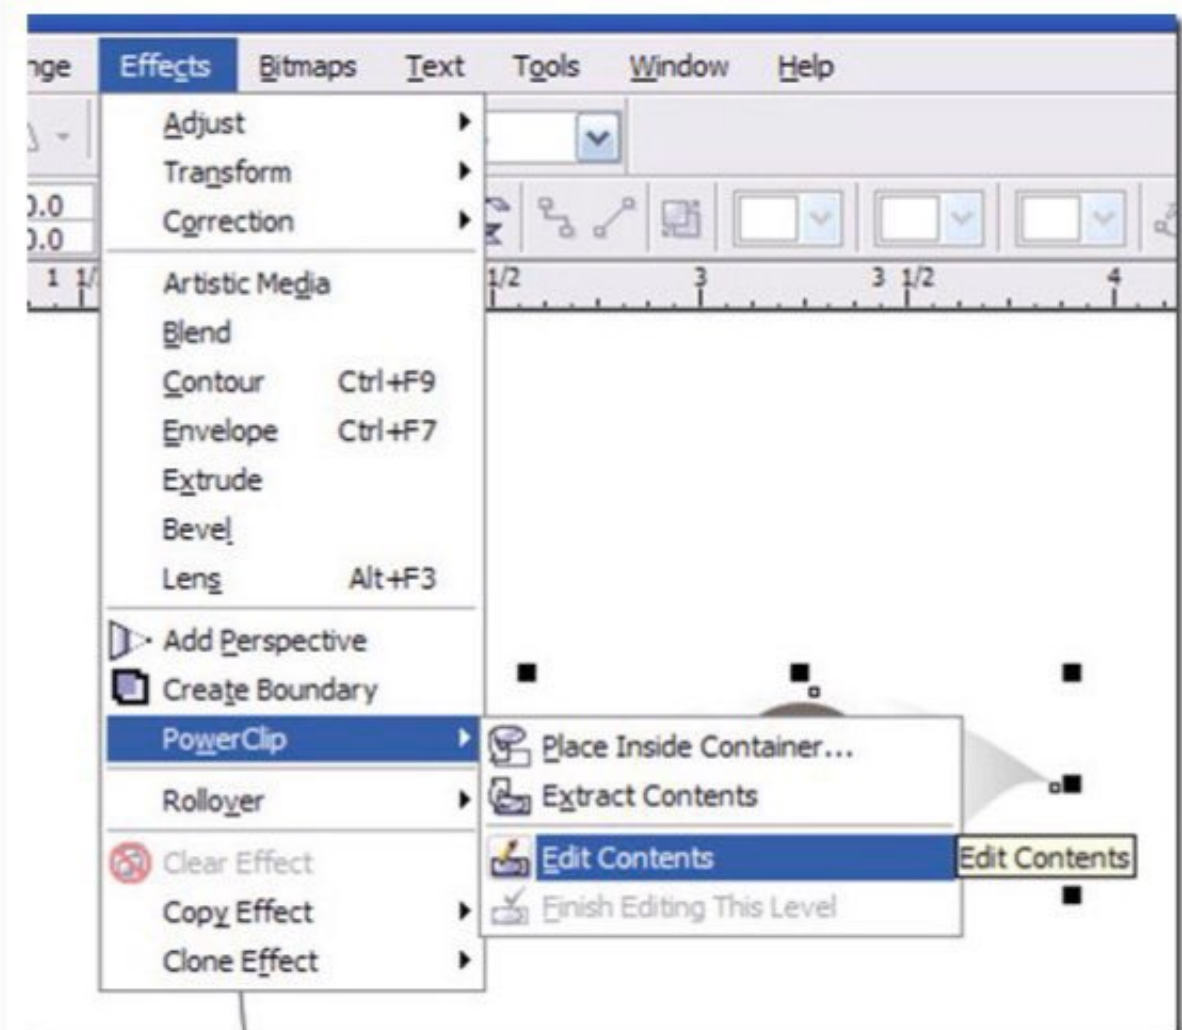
nge Effects Bitmaps Text Tools Window Help

.0
.0

1 1/ 1/2 3 3 1/2 4

Adjust
Transform
Correction
Artistic Media
Blend
Contour Ctrl+F9
Envelope Ctrl+F7
Extrude
Bevel
Lens Alt+F3
Add Perspective
Create Boundary
PowerClip
Rollover
Clear Effect
Copy Effect
Clone Effect

Place Inside Container...
Extract Contents
Edit Contents
Finish Editing This Level

Edit Contents